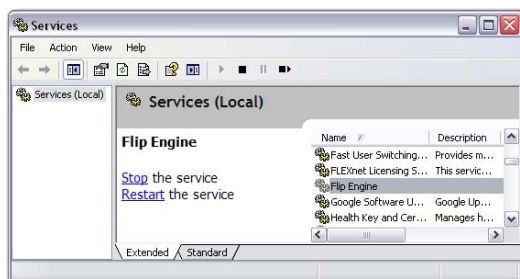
Services

File Action View Help

Services (Local)

Services (Local)

Flip Engine

Stop the service
Restart the service

| Name | Description |
|---|---|
| Fast User Switching... | Provides m... |
| FLEXnet Licensing S... | This servic... |
| Flip Engine | |
| Google Software U... | Google Up... |
| Health Key and Cer... | Manages h... |

Extended Standard